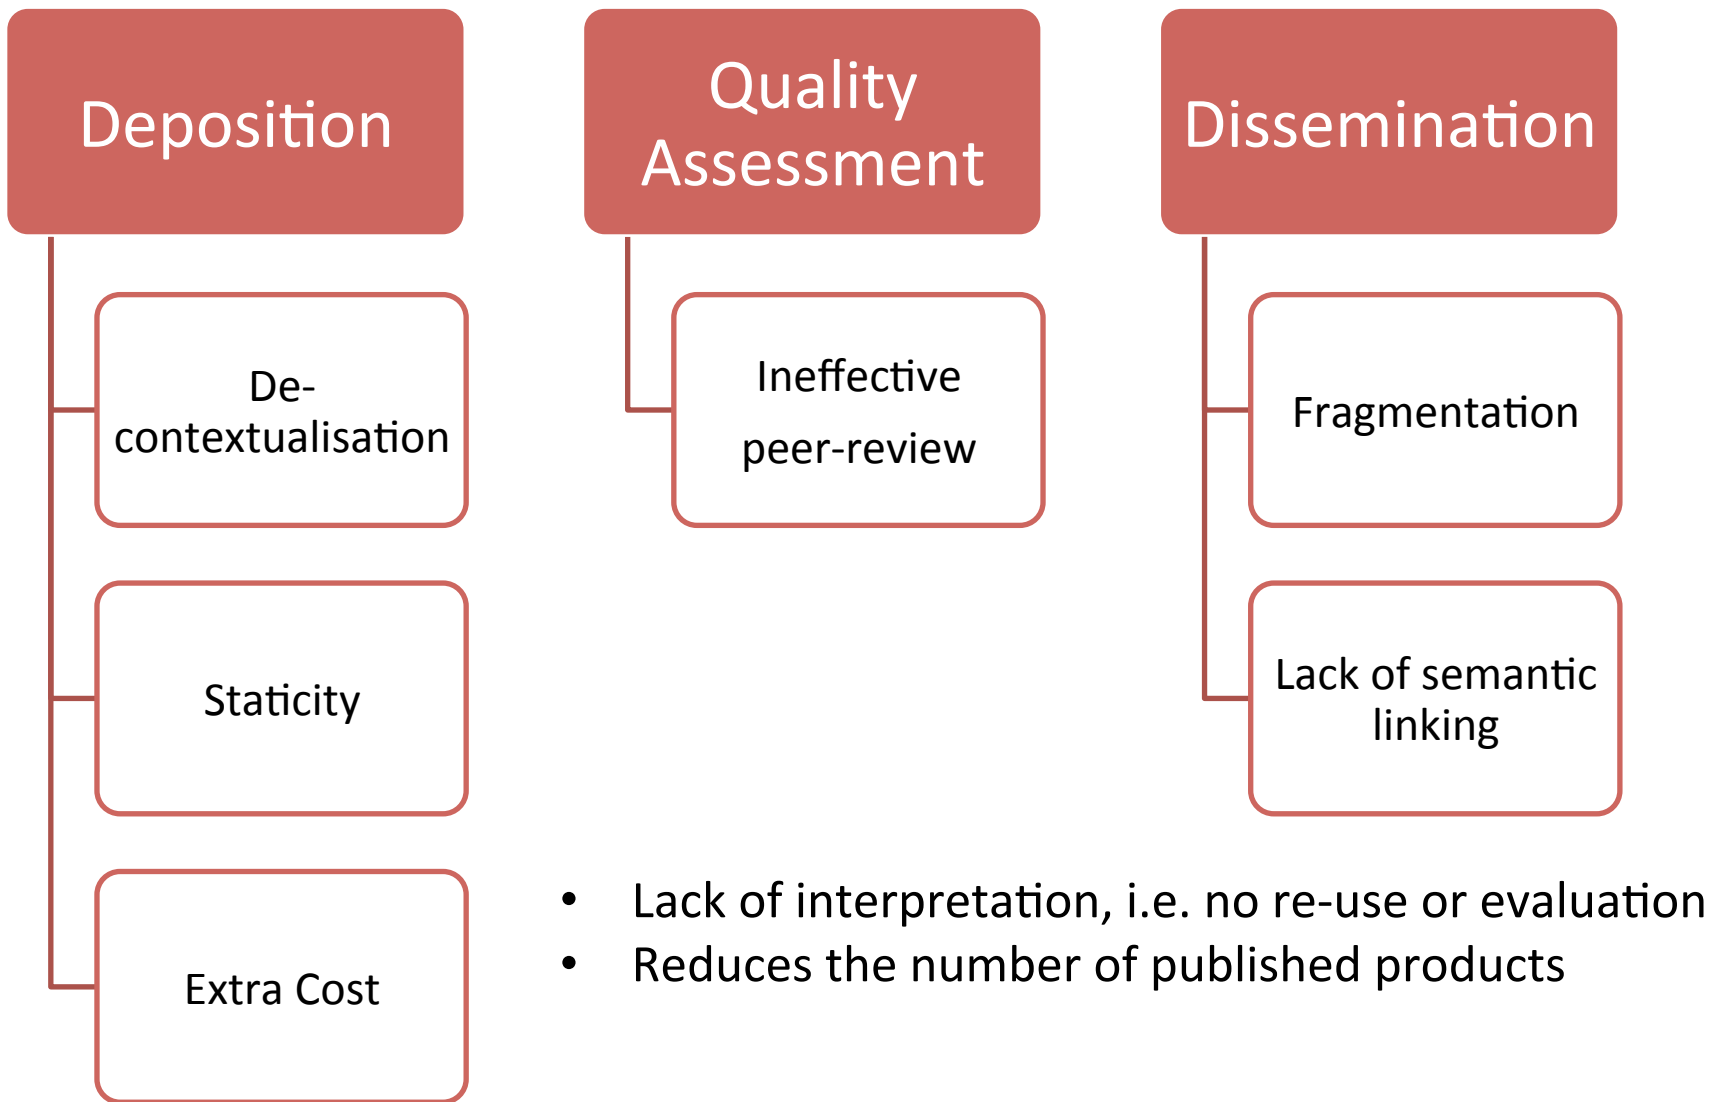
Deposition

De-contextualisation

Staticity

Extra Cost

Quality Assessment

Ineffective peer-review

Dissemination

Fragmentation

Lack of semantic linking

- Lack of interpretation, i.e. no re-use or evaluation
- Reduces the number of published products